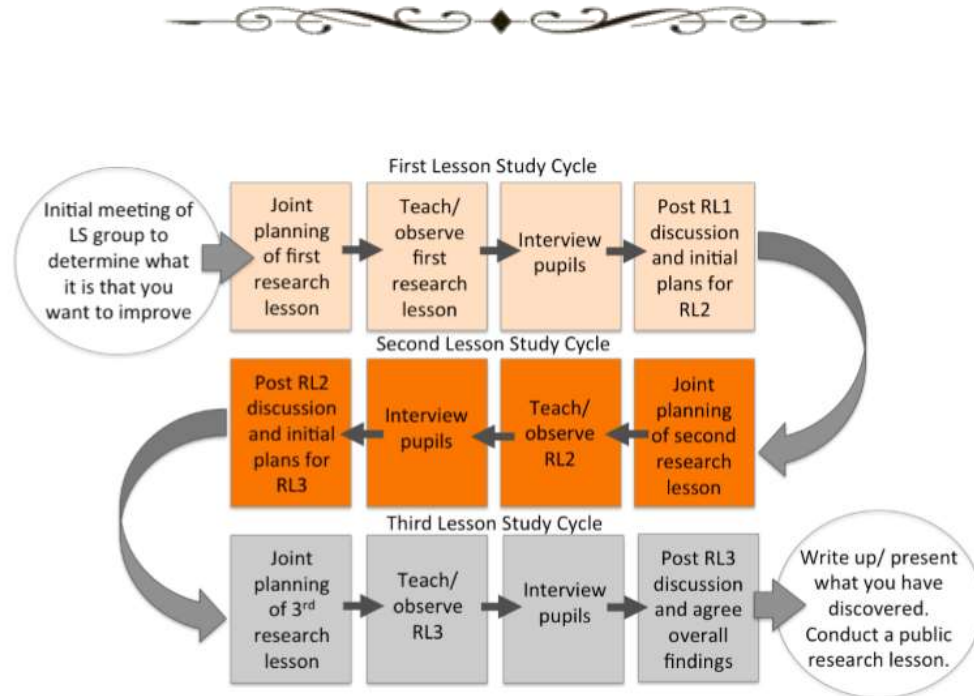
First Lesson Study Cycle

Initial meeting of LS group to determine what it is that you want to improve

Joint planning of first research lesson

Teach/ observe first research lesson

Interview pupils

Post RL1 discussion and initial plans for RL2

Second Lesson Study Cycle

Joint planning of second research lesson

Teach/ observe RL2

Interview pupils

Post RL2 discussion and initial plans for RL3

Third Lesson Study Cycle

Joint planning of 3$^{rd}$ research lesson

Teach/ observe RL3

Interview pupils

Post RL3 discussion and agree overall findings

Write up/ present what you have discovered. Conduct a public research lesson.